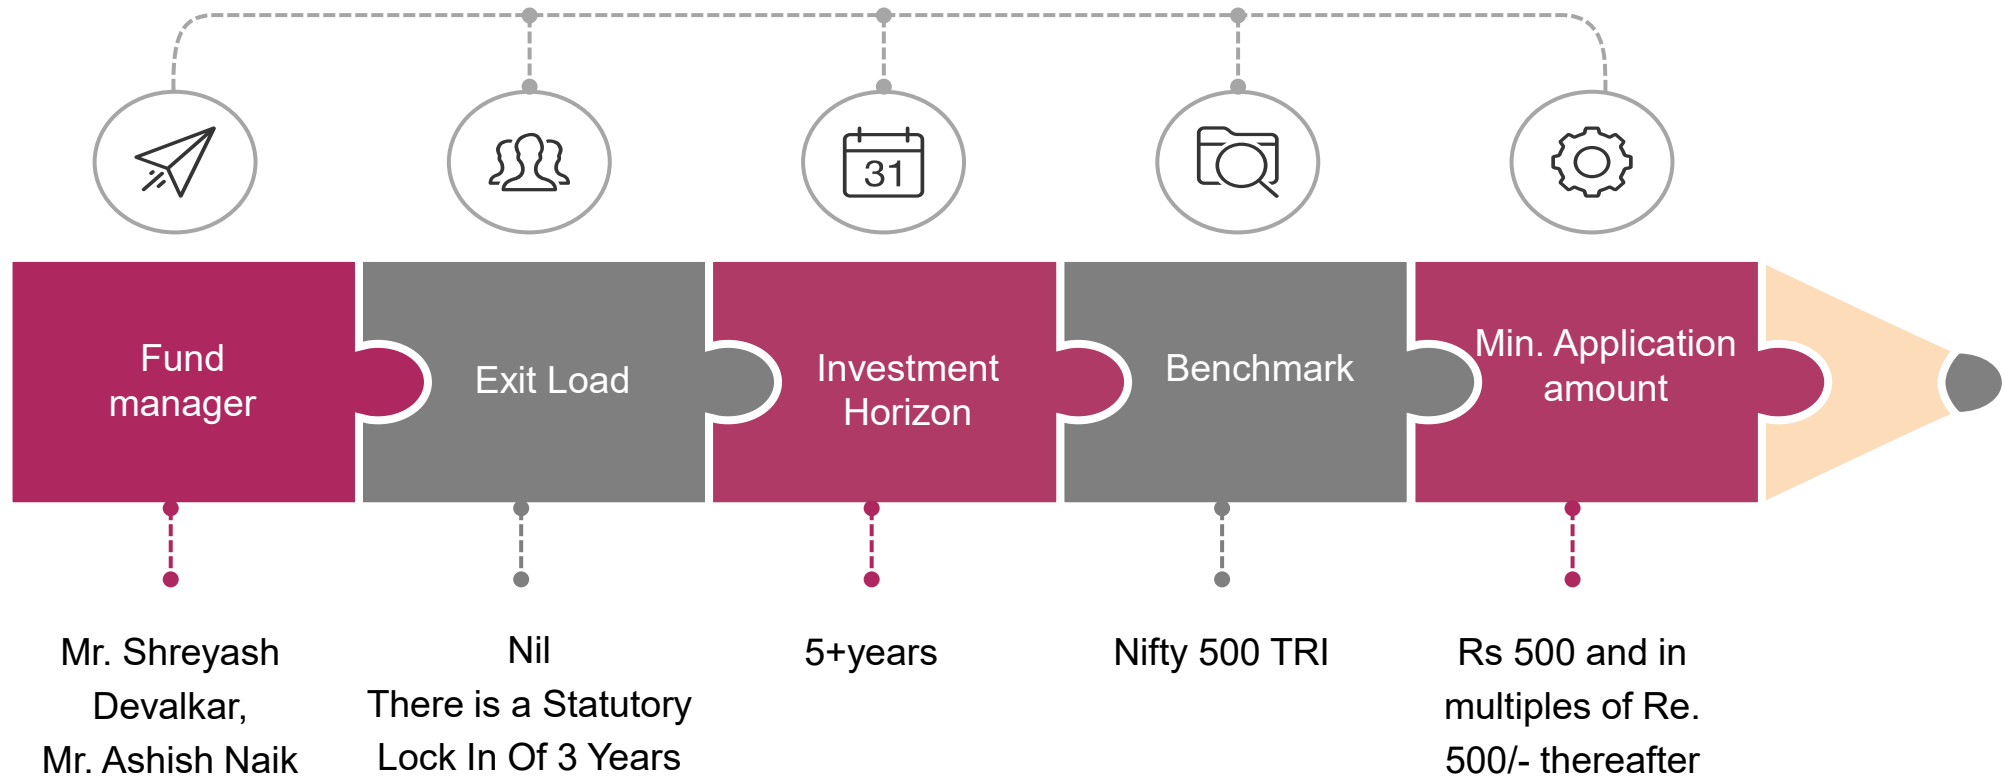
31

Fund manager

Exit Load

Investment Horizon

Benchmark

Min. Application amount

Mr. Shreyash Devalkar, Mr. Ashish Naik

Nil
There is a Statutory Lock In Of 3 Years

5+years

Nifty 500 TRI

Rs 500 and in multiples of Re. 500/- thereafter